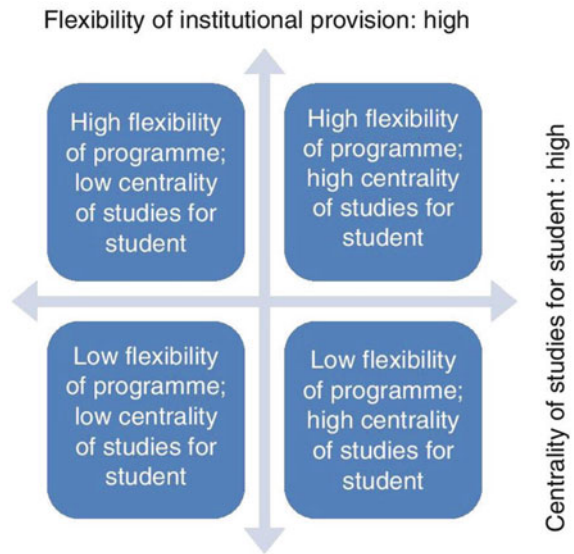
Flexibility of institutional provision: high

High flexibility of programme; low centrality of studies for student

High flexibility of programme; high centrality of studies for student

Centrality of studies for student : high

Low flexibility of programme; low centrality of studies for student

Low flexibility of programme; high centrality of studies for student